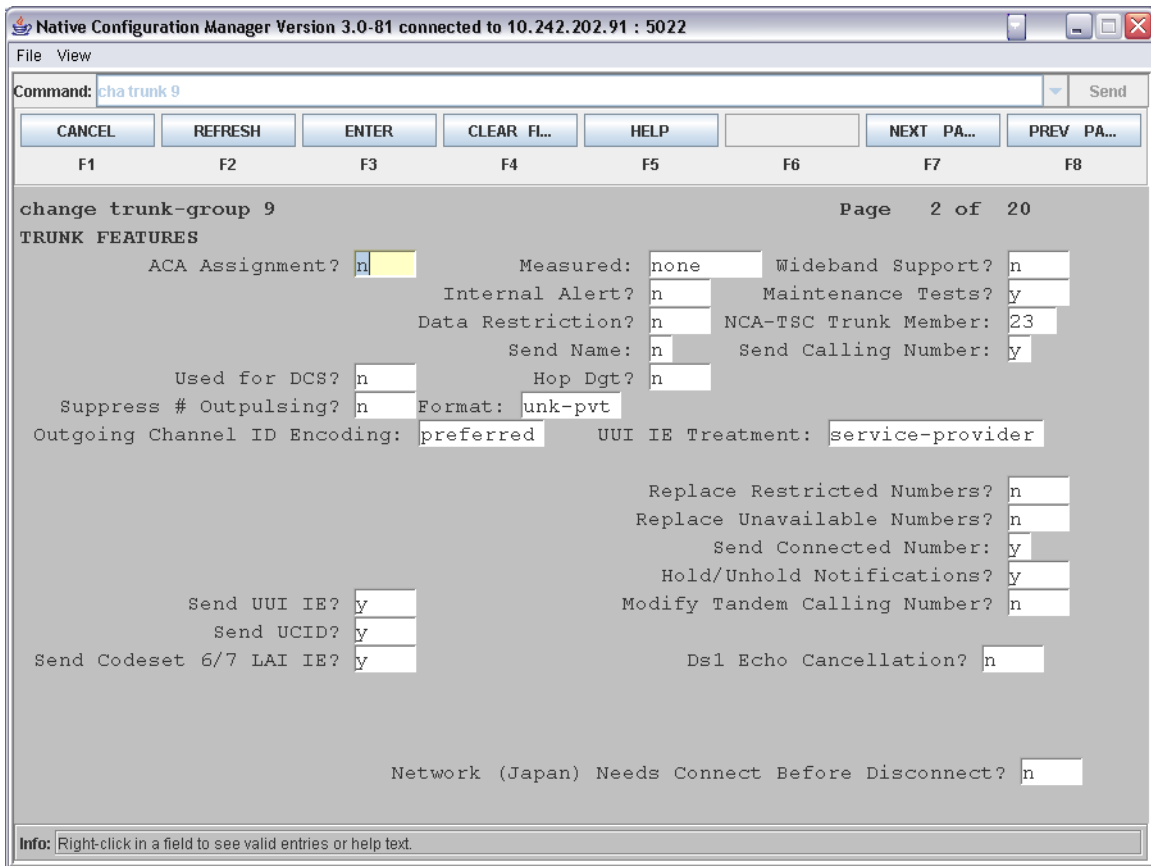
Native Configuration Manager Version 3.0-81 connected to 10.242.202.91 : 5022

File View

Command: cha trunk 9 Send

CANCEL F1
REFRESH F2
ENTER F3
CLEAR FI... F4
HELP F5
F6
NEXT PA... F7
PREV PA... F8

change trunk-group 9 Page 2 of 20
TRUNK FEATURES
ACA Assignment? n Measured: none Wideband Support? n
Internal Alert? n Maintenance Tests? y
Data Restriction? n NCA-TSC Trunk Member: 23
Send Name: n Send Calling Number: y
Used for DCS? n Hop Dgt? n
Suppress # Outpulsing? n Format: unk-pvt
Outgoing Channel ID Encoding: preferred UUI IE Treatment: service-provider

Replace Restricted Numbers? n
Replace Unavailable Numbers? n
Send Connected Number: y
Hold/Unhold Notifications? y
Send UUI IE? y Modify Tandem Calling Number? n
Send UCID? y
Send Codeset 6/7 LAI IE? y Ds1 Echo Cancellation? n

Network (Japan) Needs Connect Before Disconnect? n

Info: Right-click in a field to see valid entries or help text.